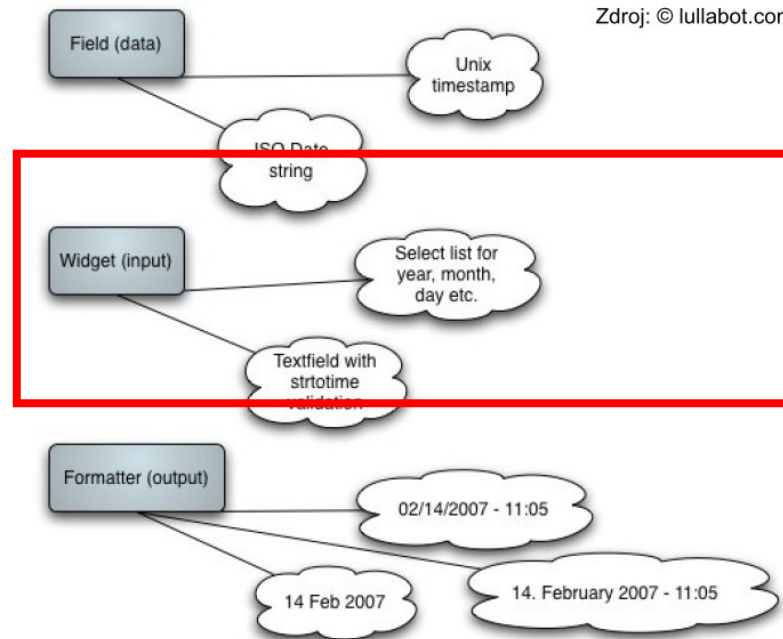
Zdroj: © lullabot.co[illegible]

Field (data)

Unix timestamp

ISO Date string

Widget (input)

Select list for year, month, day etc.

Textfield with strtotime validation

Formatter (output)

02/14/2007 - 11:05

14. February 2007 - 11:05

14 Feb 2007